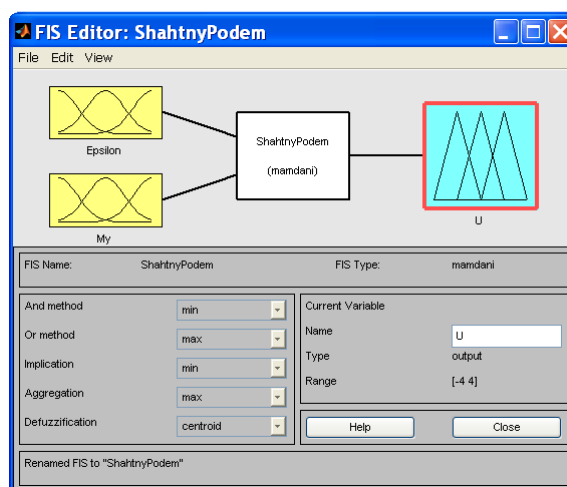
FIS Editor: ShahtnyPodem

File Edit View

Epsilon

My

ShahtnyPodem

(mamdani)

U

FIS Name: ShahtnyPodem

FIS Type: mamdani

| | |
|---|---|
| And method | min |
| Or method | max |
| Implication | min |
| Aggregation | max |
| Defuzzification | centroid |

Current Variable

Name U

Type output

Range [-4 4]

Help

Close

Renamed FIS to "ShahtnyPodem"